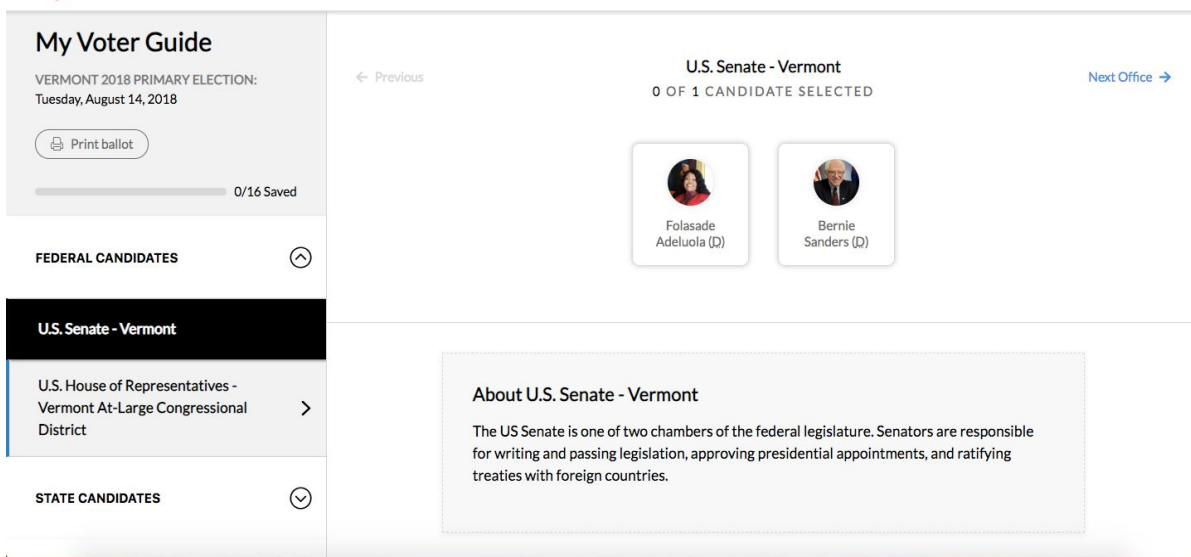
My Voter Guide

VERMONT 2018 PRIMARY ELECTION: Tuesday, August 14, 2018

Print ballot

0/16 Saved

FEDERAL CANDIDATES

U.S. Senate - Vermont

U.S. House of Representatives - Vermont At-Large Congressional District

STATE CANDIDATES

← Previous

U.S. Senate - Vermont
0 OF 1 CANDIDATE SELECTED

Next Office →

Folasade Adeluola (D)

Bernie Sanders (D)

About U.S. Senate - Vermont

The US Senate is one of two chambers of the federal legislature. Senators are responsible for writing and passing legislation, approving presidential appointments, and ratifying treaties with foreign countries.